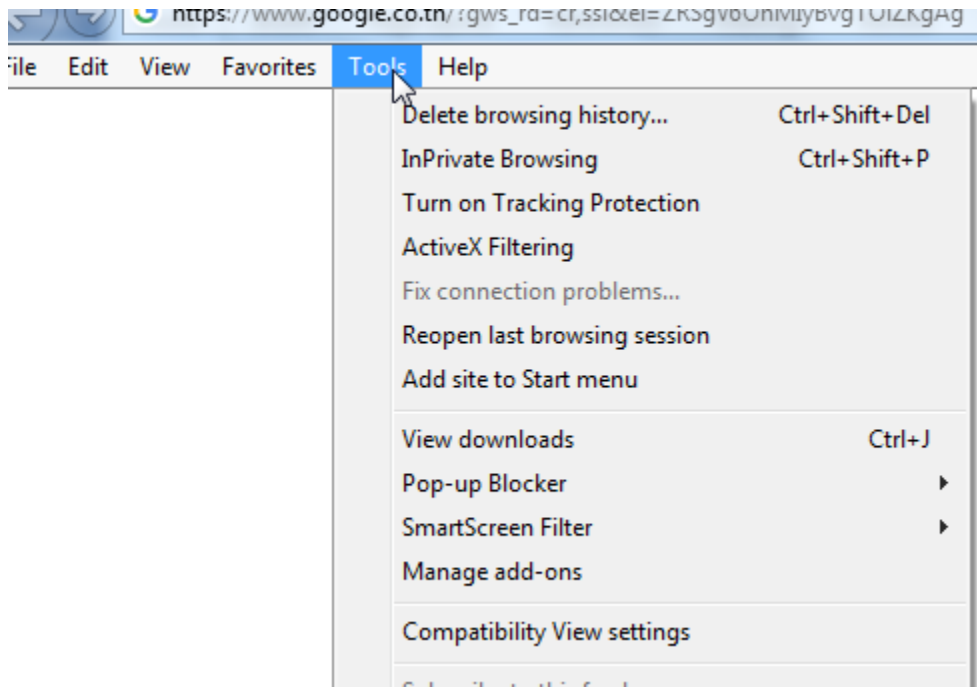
https://www.google.co.tn/?gws_rd=cr,ssl&ei=ZKSgv6UnMIyBvgTOlZKgAg

File Edit View Favorites Tools Help

Delete browsing history... Ctrl+Shift+Del
InPrivate Browsing Ctrl+Shift+P
Turn on Tracking Protection
ActiveX Filtering
Fix connection problems...
Reopen last browsing session
Add site to Start menu

View downloads Ctrl+J
Pop-up Blocker
SmartScreen Filter
Manage add-ons

Compatibility View settings

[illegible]